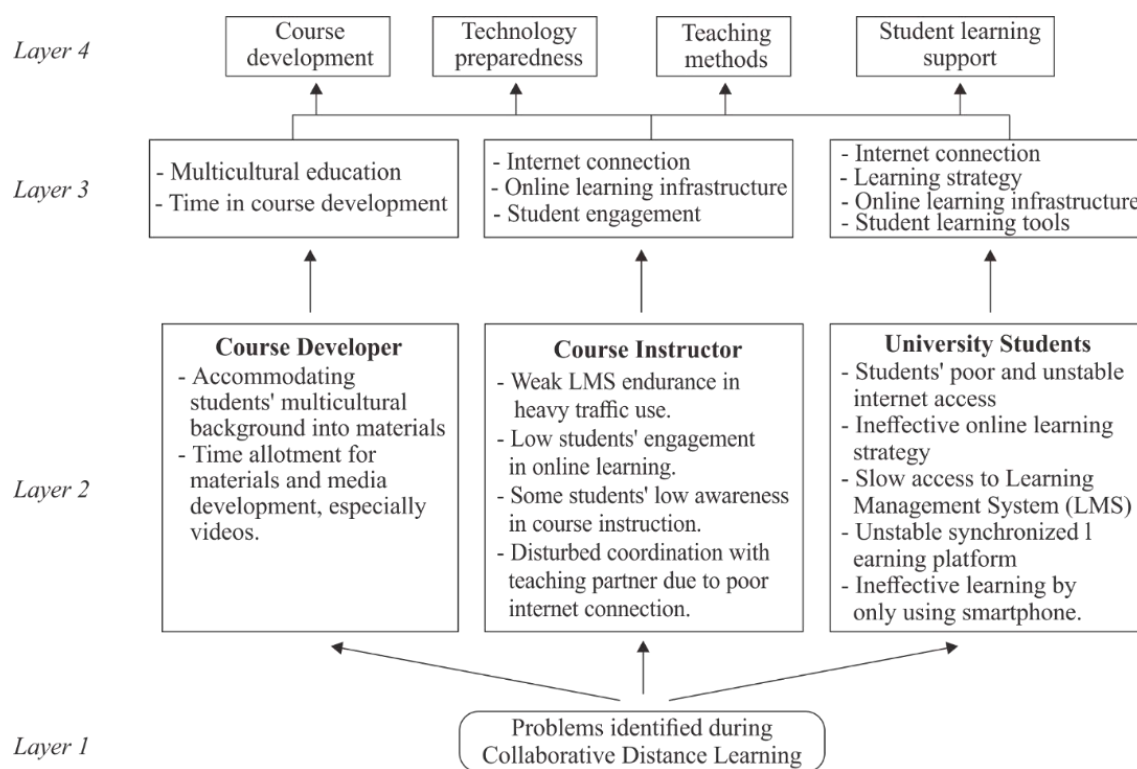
Layer 4

Course development

Technology preparedness

Teaching methods

Student learning support

Layer 3

- Multicultural education
- Time in course development

- Internet connection
- Online learning infrastructure
- Student engagement

- Internet connection
- Learning strategy
- Online learning infrastructure
- Student learning tools

Layer 2

Course Developer
- Accommodating students' multicultural background into materials
- Time allotment for materials and media development, especially videos.

Course Instructor
- Weak LMS endurance in heavy traffic use.
- Low students' engagement in online learning.
- Some students' low awareness in course instruction.
- Disturbed coordination with teaching partner due to poor internet connection.

University Students
- Students' poor and unstable internet access
- Ineffective online learning strategy
- Slow access to Learning Management System (LMS)
- Unstable synchronized l earning platform
- Ineffective learning by only using smartphone.

Layer 1

Problems identified during Collaborative Distance Learning